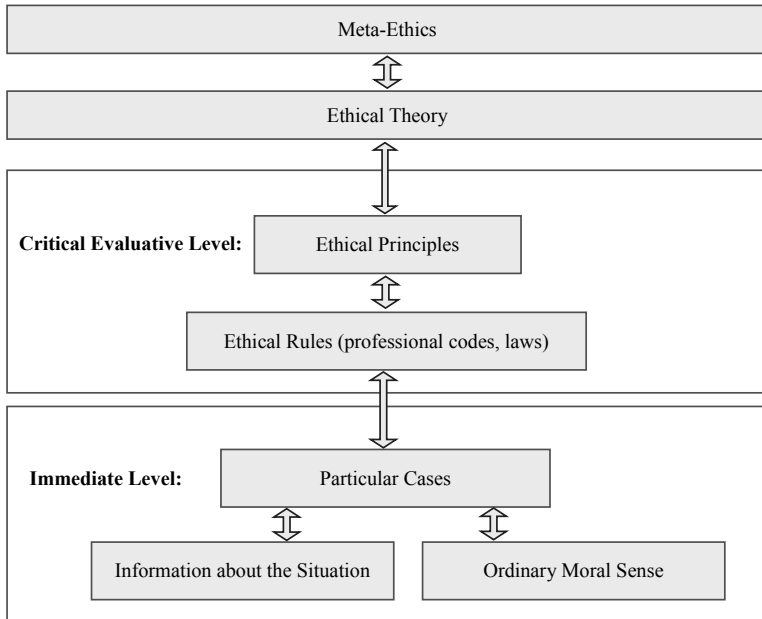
Meta-Ethics

Ethical Theory

Critical Evaluative Level:

Ethical Principles

Ethical Rules (professional codes, laws)

Immediate Level:

Particular Cases

Information about the Situation

Ordinary Moral Sense